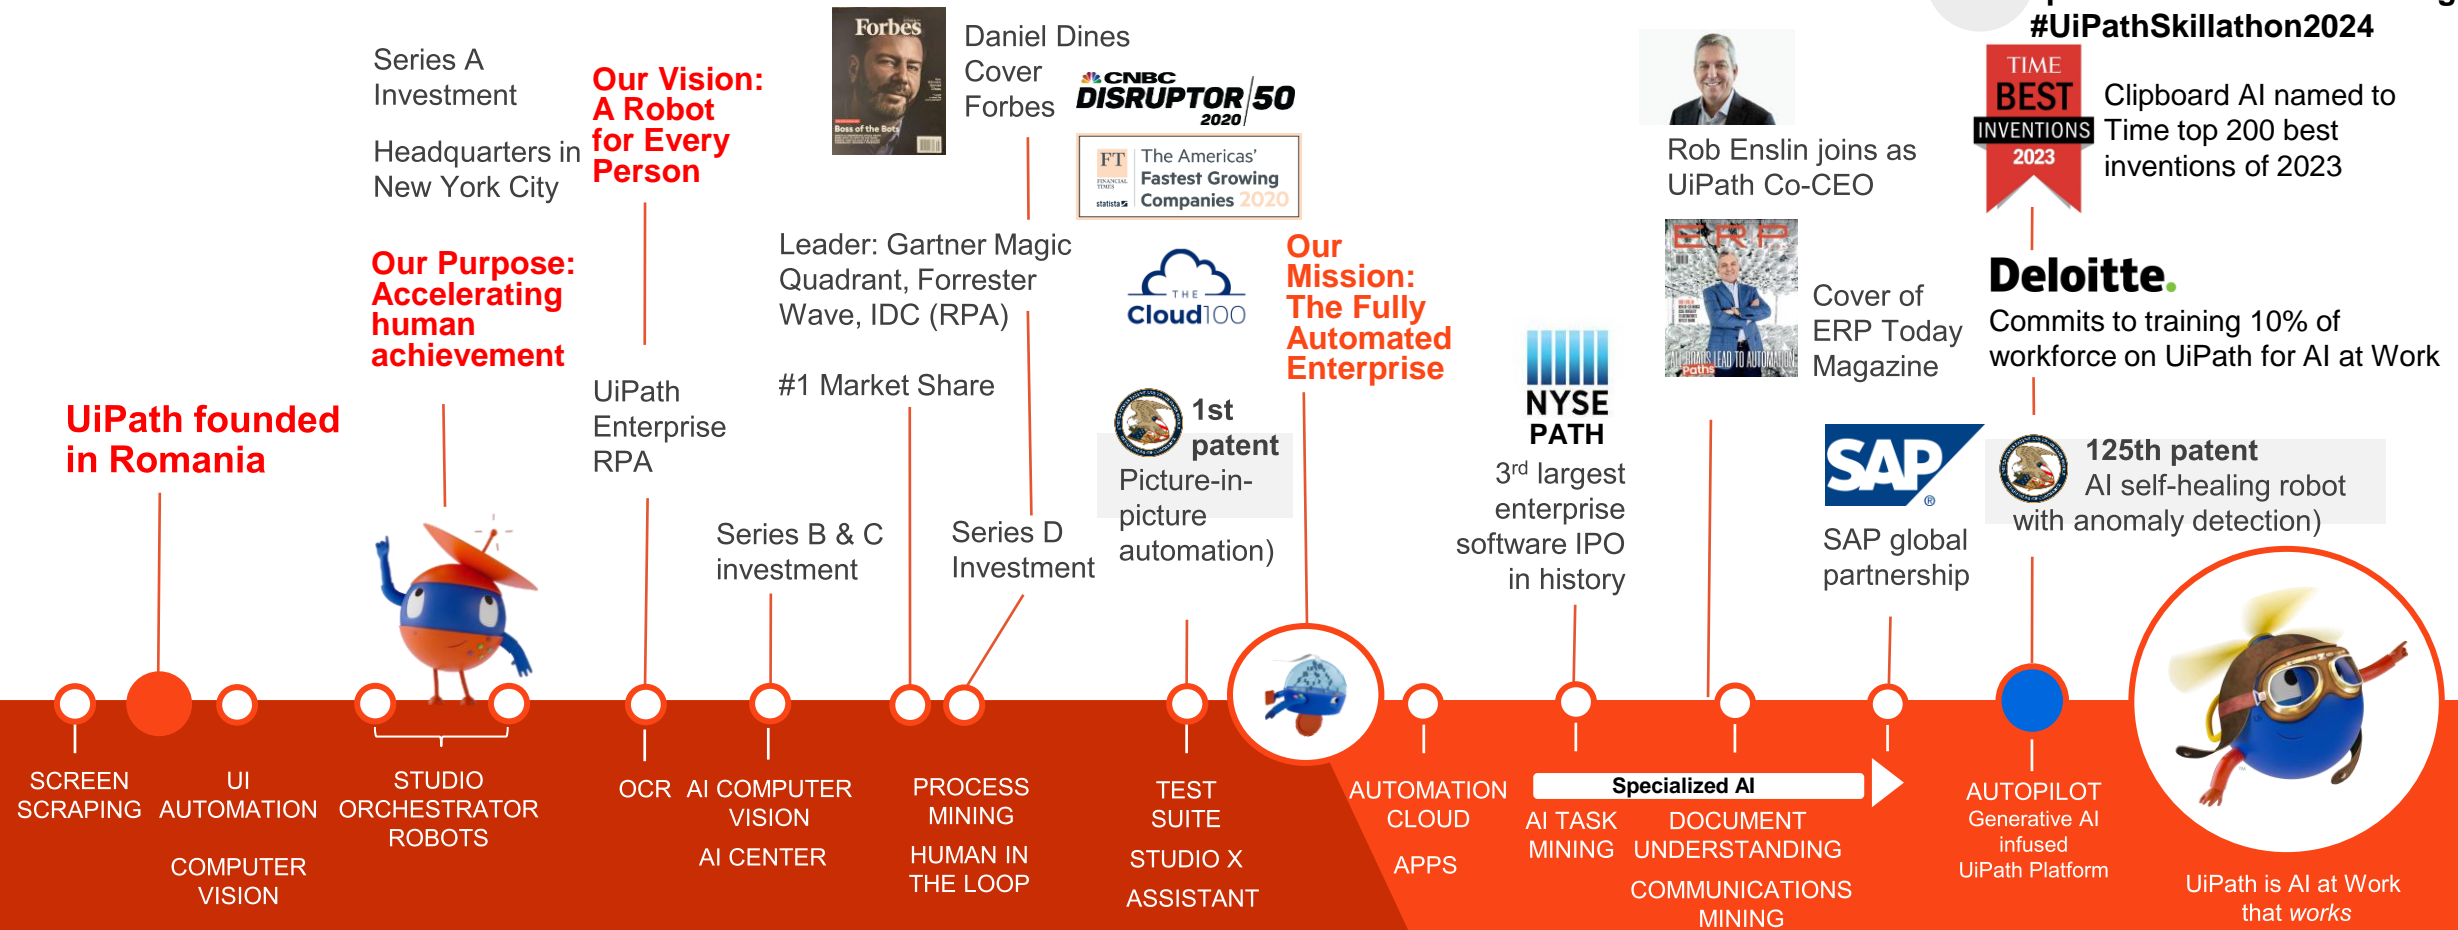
#UiPathSkillathon2024

UiPath founded in Romania

Series A Investment

Headquarters in New York City

Our Purpose: Accelerating human achievement

Our Vision: A Robot for Every Person

UiPath Enterprise RPA

Forbes

Boss of the Bots

Daniel Dines Cover Forbes

Leader: Gartner Magic Quadrant, Forrester Wave, IDC (RPA)

#1 Market Share

Series B & C investment

Series D Investment

CNBC DISRUPTOR 50 2020

FT FINANCIAL TIMES The Americas' Fastest Growing Companies 2020 statista

THE Cloud100

1st patent Picture-in-picture automation)

Our Mission: The Fully Automated Enterprise

NYSE PATH

3$^{rd}$ largest enterprise software IPO in history

Rob Enslin joins as UiPath Co-CEO

ERP

Cover of ERP Today Magazine

SAP

SAP global partnership

TIME BEST INVENTIONS 2023

Clipboard AI named to Time top 200 best inventions of 2023

Deloitte.

Commits to training 10% of workforce on UiPath for AI at Work

125th patent AI self-healing robot with anomaly detection)

SCREEN SCRAPING

UI AUTOMATION

COMPUTER VISION

STUDIO ORCHESTRATOR ROBOTS

OCR

AI COMPUTER VISION

AI CENTER

PROCESS MINING

HUMAN IN THE LOOP

TEST SUITE

STUDIO X

ASSISTANT

AUTOMATION CLOUD

APPS

Specialized AI

AI TASK MINING

DOCUMENT UNDERSTANDING

COMMUNICATIONS MINING

AUTOPILOT Generative AI infused UiPath Platform

UiPath is AI at Work that works